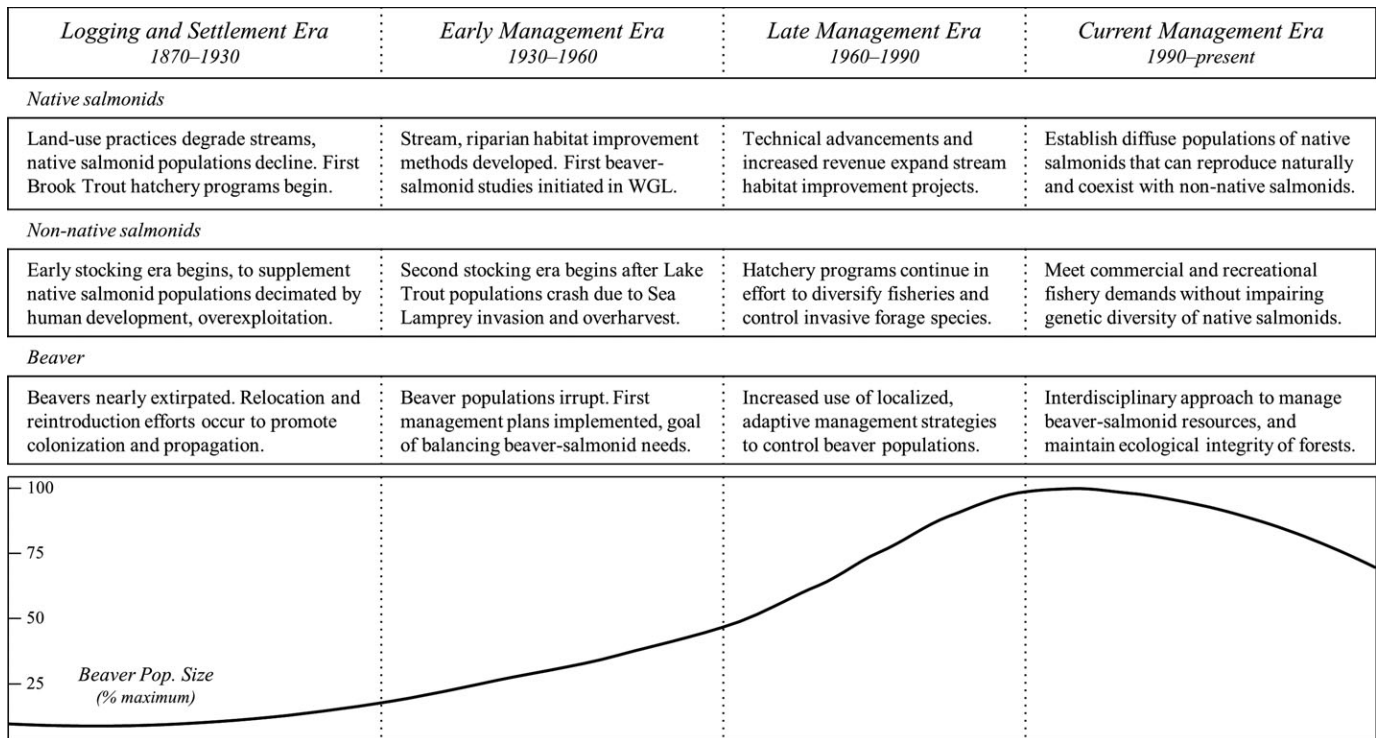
| Logging and Settlement Era 1870–1930 | Early Management Era 1930–1960 | Late Management Era 1960–1990 | Current Management Era 1990–present |
|---|---|---|---|

Native salmonids

| Land-use practices degrade streams, native salmonid populations decline. First Brook Trout hatchery programs begin. | Stream, riparian habitat improvement methods developed. First beaver-salmonid studies initiated in WGL. | Technical advancements and increased revenue expand stream habitat improvement projects. | Establish diffuse populations of native salmonids that can reproduce naturally and coexist with non-native salmonids. |
|---|---|---|---|

Non-native salmonids

| Early stocking era begins, to supplement native salmonid populations decimated by human development, overexploitation. | Second stocking era begins after Lake Trout populations crash due to Sea Lamprey invasion and overharvest. | Hatchery programs continue in effort to diversify fisheries and control invasive forage species. | Meet commercial and recreational fishery demands without impairing genetic diversity of native salmonids. |
|---|---|---|---|

Beaver

| Beavers nearly extirpated. Relocation and reintroduction efforts occur to promote colonization and propagation. | Beaver populations irrupt. First management plans implemented, goal of balancing beaver-salmonid needs. | Increased use of localized, adaptive management strategies to control beaver populations. | Interdisciplinary approach to manage beaver-salmonid resources, and maintain ecological integrity of forests. |
|---|---|---|---|

100
75
50
25
Beaver Pop. Size (% maximum)